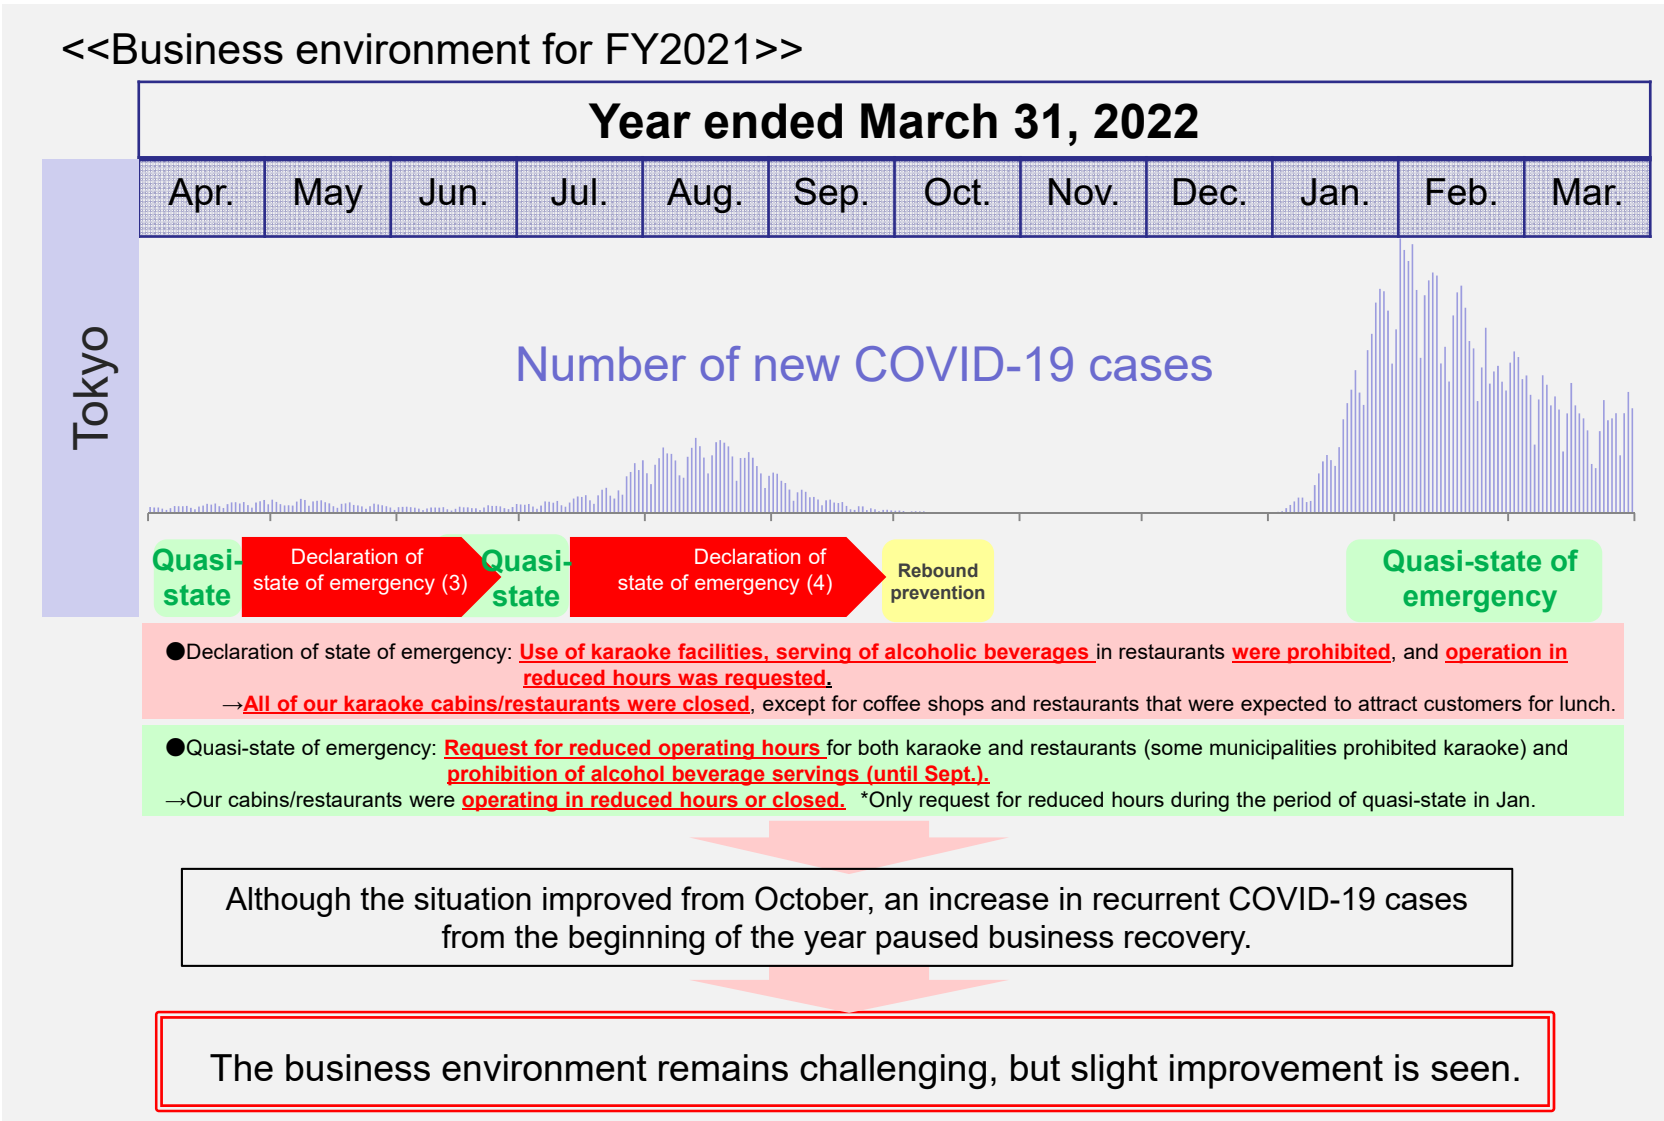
<<Business environment for FY2021>>

Year ended March 31, 2022

| Apr. | May | Jun. | Jul. | Aug. | Sep. | Oct. | Nov. | Dec. | Jan. | Feb. | Mar. |
|---|---|---|---|---|---|---|---|---|---|---|---|

Tokyo

Number of new COVID-19 cases

Quasi-state

Declaration of state of emergency (3)

Quasi-state

Declaration of state of emergency (4)

Rebound prevention

Quasi-state of emergency

●Declaration of state of emergency: Use of karaoke facilities, serving of alcoholic beverages in restaurants were prohibited, and operation in reduced hours was requested.
→All of our karaoke cabins/restaurants were closed, except for coffee shops and restaurants that were expected to attract customers for lunch.

●Quasi-state of emergency: Request for reduced operating hours for both karaoke and restaurants (some municipalities prohibited karaoke) and prohibition of alcohol beverage servings (until Sept.).
→Our cabins/restaurants were operating in reduced hours or closed. *Only request for reduced hours during the period of quasi-state in Jan.

Although the situation improved from October, an increase in recurrent COVID-19 cases from the beginning of the year paused business recovery.

The business environment remains challenging, but slight improvement is seen.